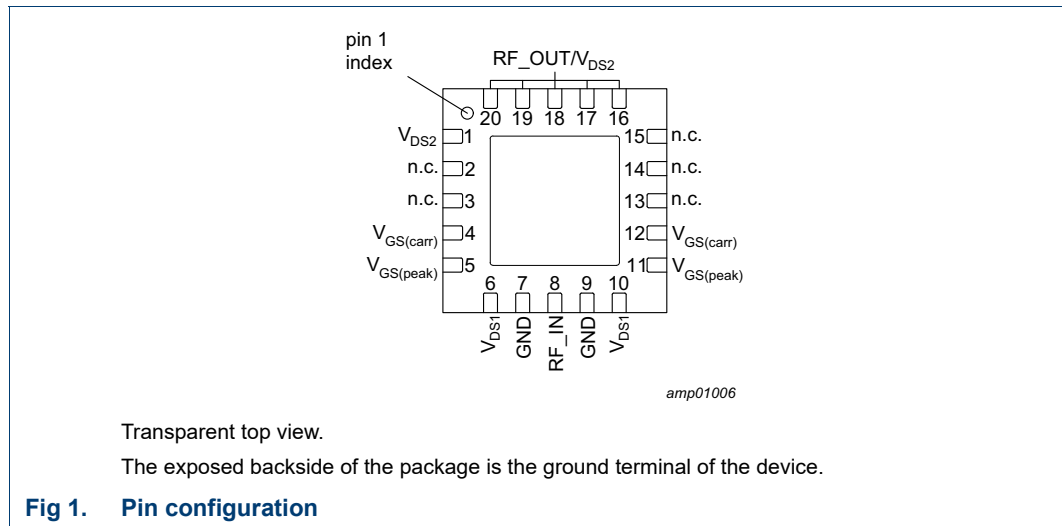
pin 1 index

RF_OUT/$V_{DS2}$

20 19 18 17 16

$V_{DS2}$ 1

n.c. 2

n.c. 3

$V_{GS(carr)}$ 4

$V_{GS(peak)}$ 5

15 n.c.

14 n.c.

13 n.c.

12 $V_{GS(carr)}$

11 $V_{GS(peak)}$

6 7 8 9 10

$V_{DS1}$ GND RF_IN GND $V_{DS1}$

amp01006

Transparent top view.

The exposed backside of the package is the ground terminal of the device.

Fig 1. Pin configuration